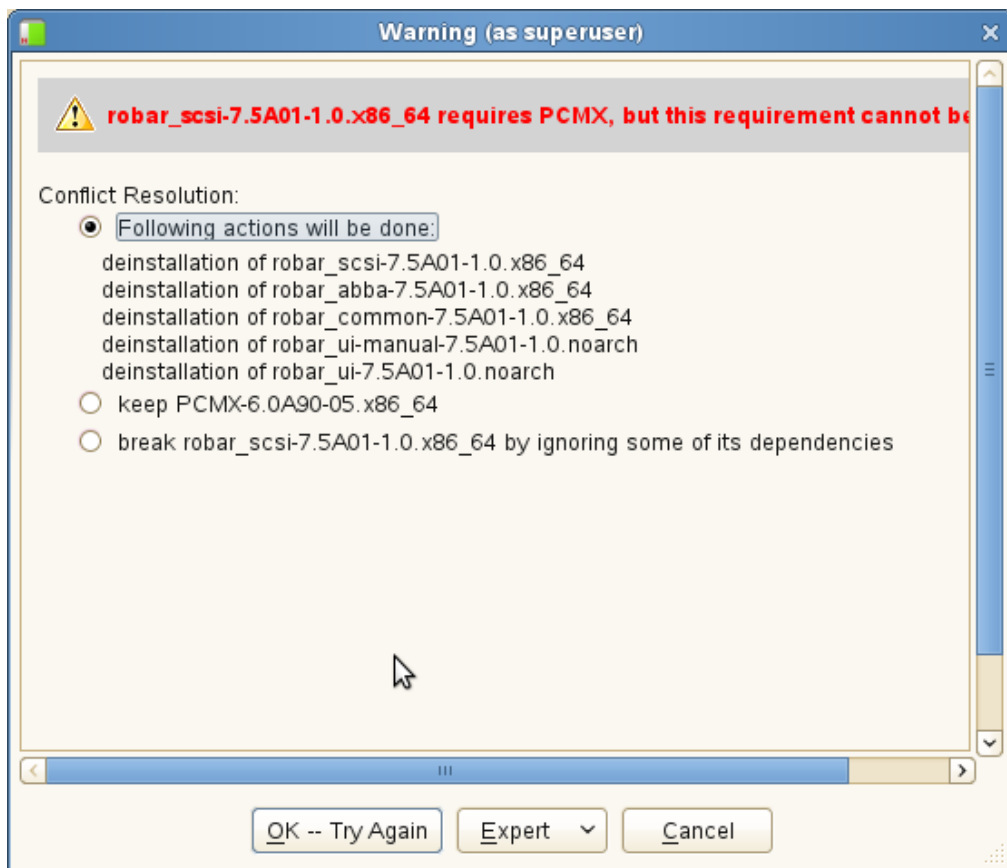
Warning (as superuser)

robar_scsi-7.5A01-1.0.x86_64 requires PCMX, but this requirement cannot be

Conflict Resolution:

Following actions will be done:

deinstallation of robar_scsi-7.5A01-1.0.x86_64
deinstallation of robar_abba-7.5A01-1.0.x86_64
deinstallation of robar_common-7.5A01-1.0.x86_64
deinstallation of robar_ui-manual-7.5A01-1.0.noarch
deinstallation of robar_ui-7.5A01-1.0.noarch

keep PCMX-6.0A90-05.x86_64

break robar_scsi-7.5A01-1.0.x86_64 by ignoring some of its dependencies

OK -- Try Again

Expert

Cancel